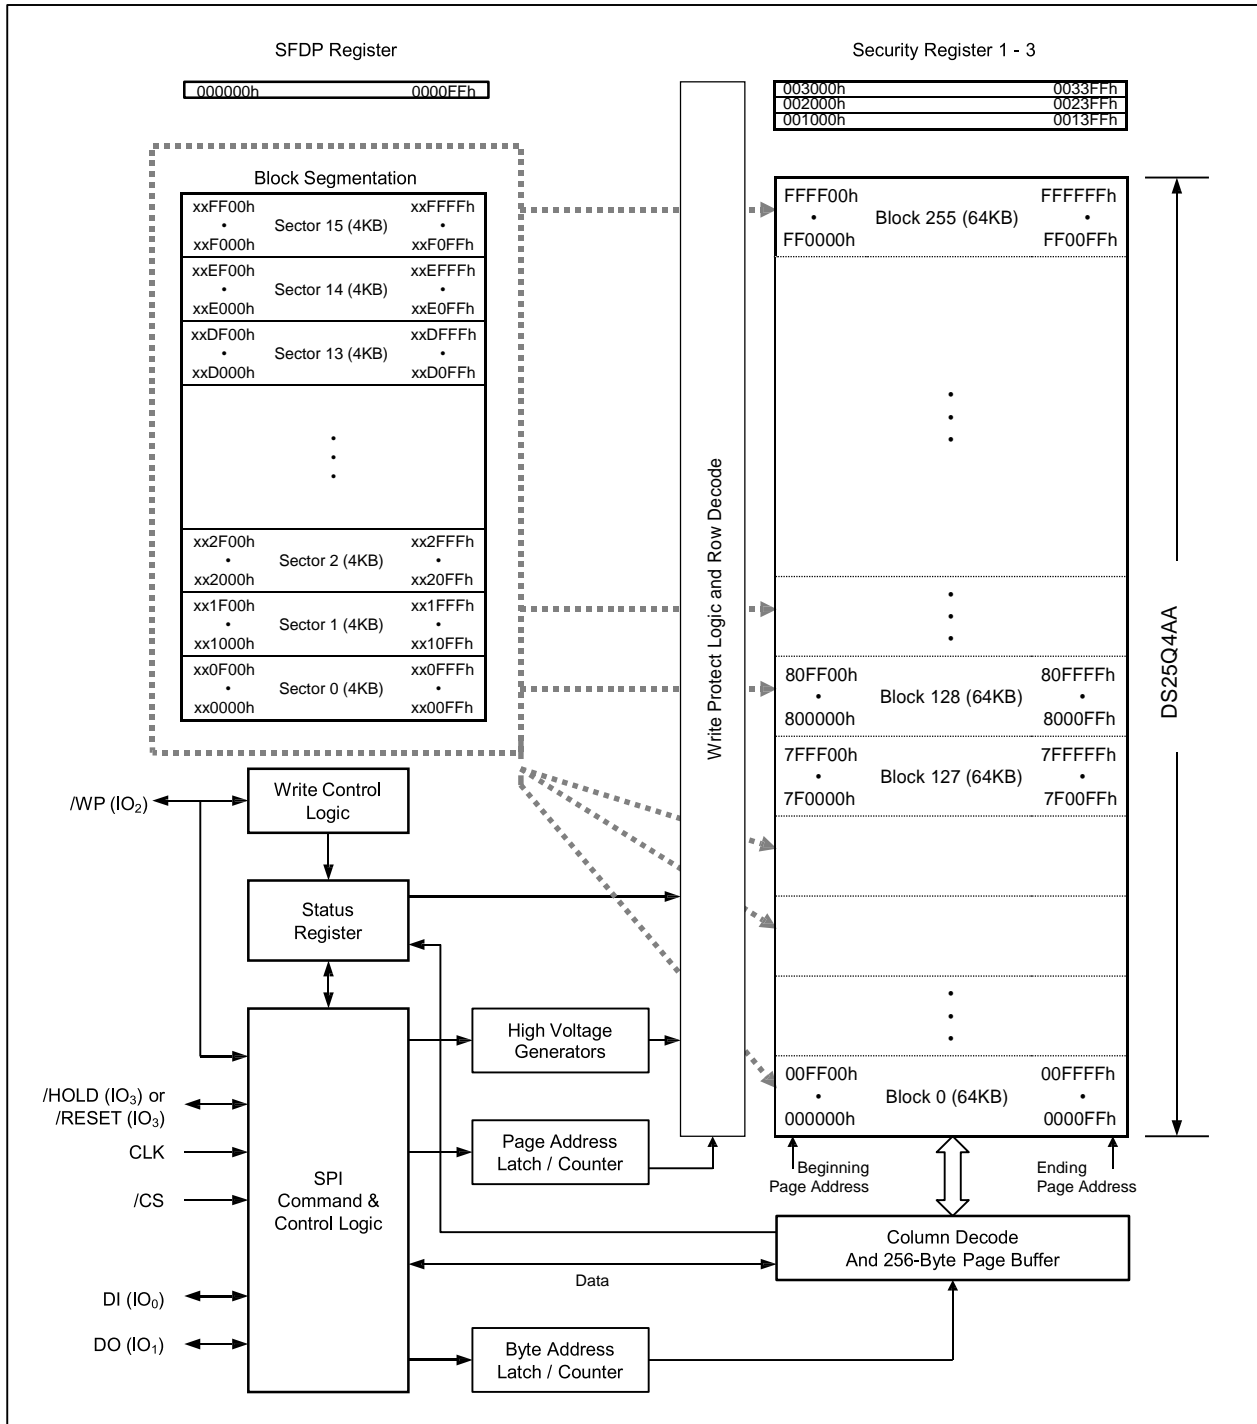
SFDP Register

000000h 0000FFh

Security Register 1 - 3

003000h 0033FFh
002000h 0023FFh
001000h 0013FFh

Block Segmentation

xxFF00h • xxF000h Sector 15 (4KB) xxFFFFh • xxF0FFh
xxEF00h • xxE000h Sector 14 (4KB) xxEFFFh • xxE0FFh
xxDF00h • xxD000h Sector 13 (4KB) xxDFFFh • xxD0FFh
• • •
xx2F00h • xx2000h Sector 2 (4KB) xx2FFFh • xx20FFh
xx1F00h • xx1000h Sector 1 (4KB) xx1FFFh • xx10FFh
xx0F00h • xx0000h Sector 0 (4KB) xx0FFFh • xx00FFh

Write Protect Logic and Row Decode

FFFF00h • FF0000h Block 255 (64KB) FFFFFFh • FF00FFh
• • •
• • •
80FF00h • 800000h Block 128 (64KB) 80FFFFh • 8000FFh
7FFF00h • 7F0000h Block 127 (64KB) 7FFFFFh • 7F00FFh
• • •
00FF00h • 000000h Block 0 (64KB) 00FFFFh • 0000FFh

DS25Q4AA

/WP ($IO_2$)

Write Control Logic

Status Register

High Voltage Generators

/HOLD ($IO_3$) or /RESET ($IO_3$)

CLK

/CS

SPI Command & Control Logic

Page Address Latch / Counter

Beginning Page Address

Ending Page Address

Column Decode And 256-Byte Page Buffer

Data

DI ($IO_0$)

DO ($IO_1$)

Byte Address Latch / Counter